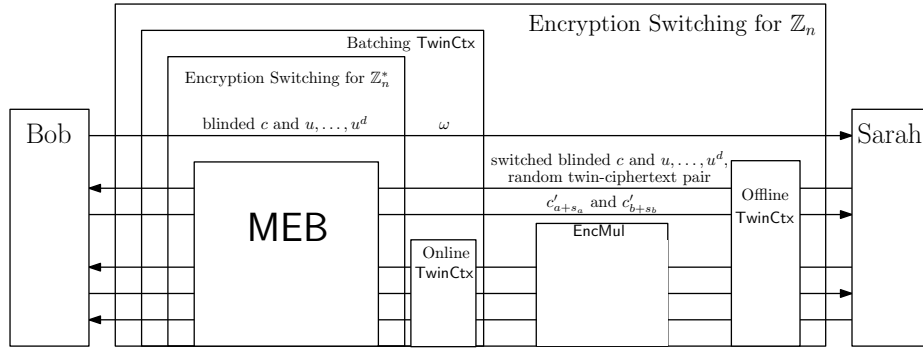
Encryption Switching for $\mathbb{Z}_n$

Batching TwinCtx

Encryption Switching for $\mathbb{Z}_n^*$

Bob

blinded $c$ and $u, \ldots, u^d$

$\omega$

Sarah

switched blinded $c$ and $u, \ldots, u^d$, random twin-ciphertext pair

$c'_{a+s_a}$ and $c'_{b+s_b}$

MEB

Online TwinCtx

EncMul

Offline TwinCtx